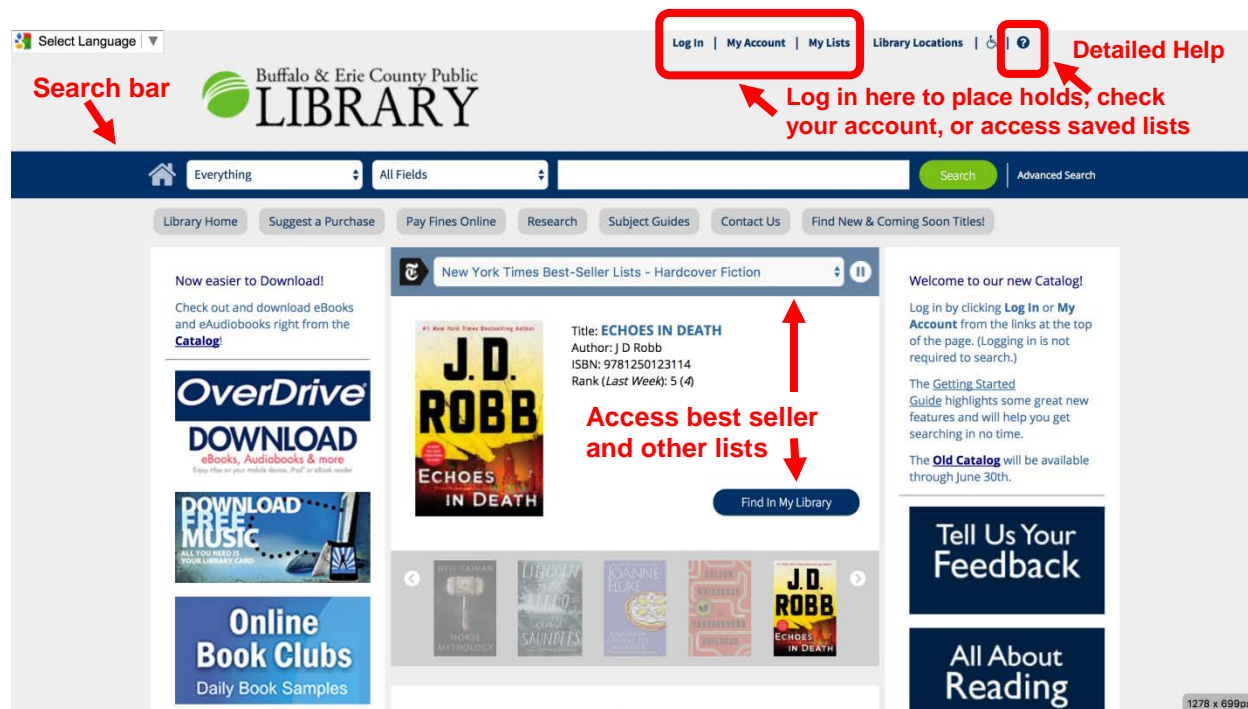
Select Language ▼

Log In | My Account | My Lists | Library Locations | | ?

Detailed Help

Search bar

Buffalo & Erie County Public LIBRARY

Log in here to place holds, check your account, or access saved lists

Everything | All Fields | Search | Advanced Search

Library Home | Suggest a Purchase | Pay Fines Online | Research | Subject Guides | Contact Us | Find New & Coming Soon Titles!

Now easier to Download!

Check out and download eBooks and eAudiobooks right from the Catalog!

OverDrive DOWNLOAD eBooks, Audiobooks & more

DOWNLOAD FREE MUSIC ALL YOU NEED IS YOUR LIBRARY CARD

Online Book Clubs Daily Book Samples

New York Times Best-Seller Lists - Hardcover Fiction

#1 New York Times Bestselling Author J.D. ROBB ECHOES IN DEATH

Title: ECHOES IN DEATH
Author: J D Robb
ISBN: 9781250123114
Rank (*Last Week*): 5 (*4*)

Access best seller and other lists

Find In My Library

NEIL GAIMAN NORSE MYTHOLOGY

LINCOLN IN THE BARDO GEORGE SAUNDERS

JOANNE FLUKE

J.D. ROBB ECHOES IN DEATH

Welcome to our new Catalog!

Log in by clicking Log In or My Account from the links at the top of the page. (Logging in is not required to search.)

The Getting Started Guide highlights some great new features and will help you get searching in no time.

The Old Catalog will be available through June 30th.

Tell Us Your Feedback

All About Reading

1278 x 699px